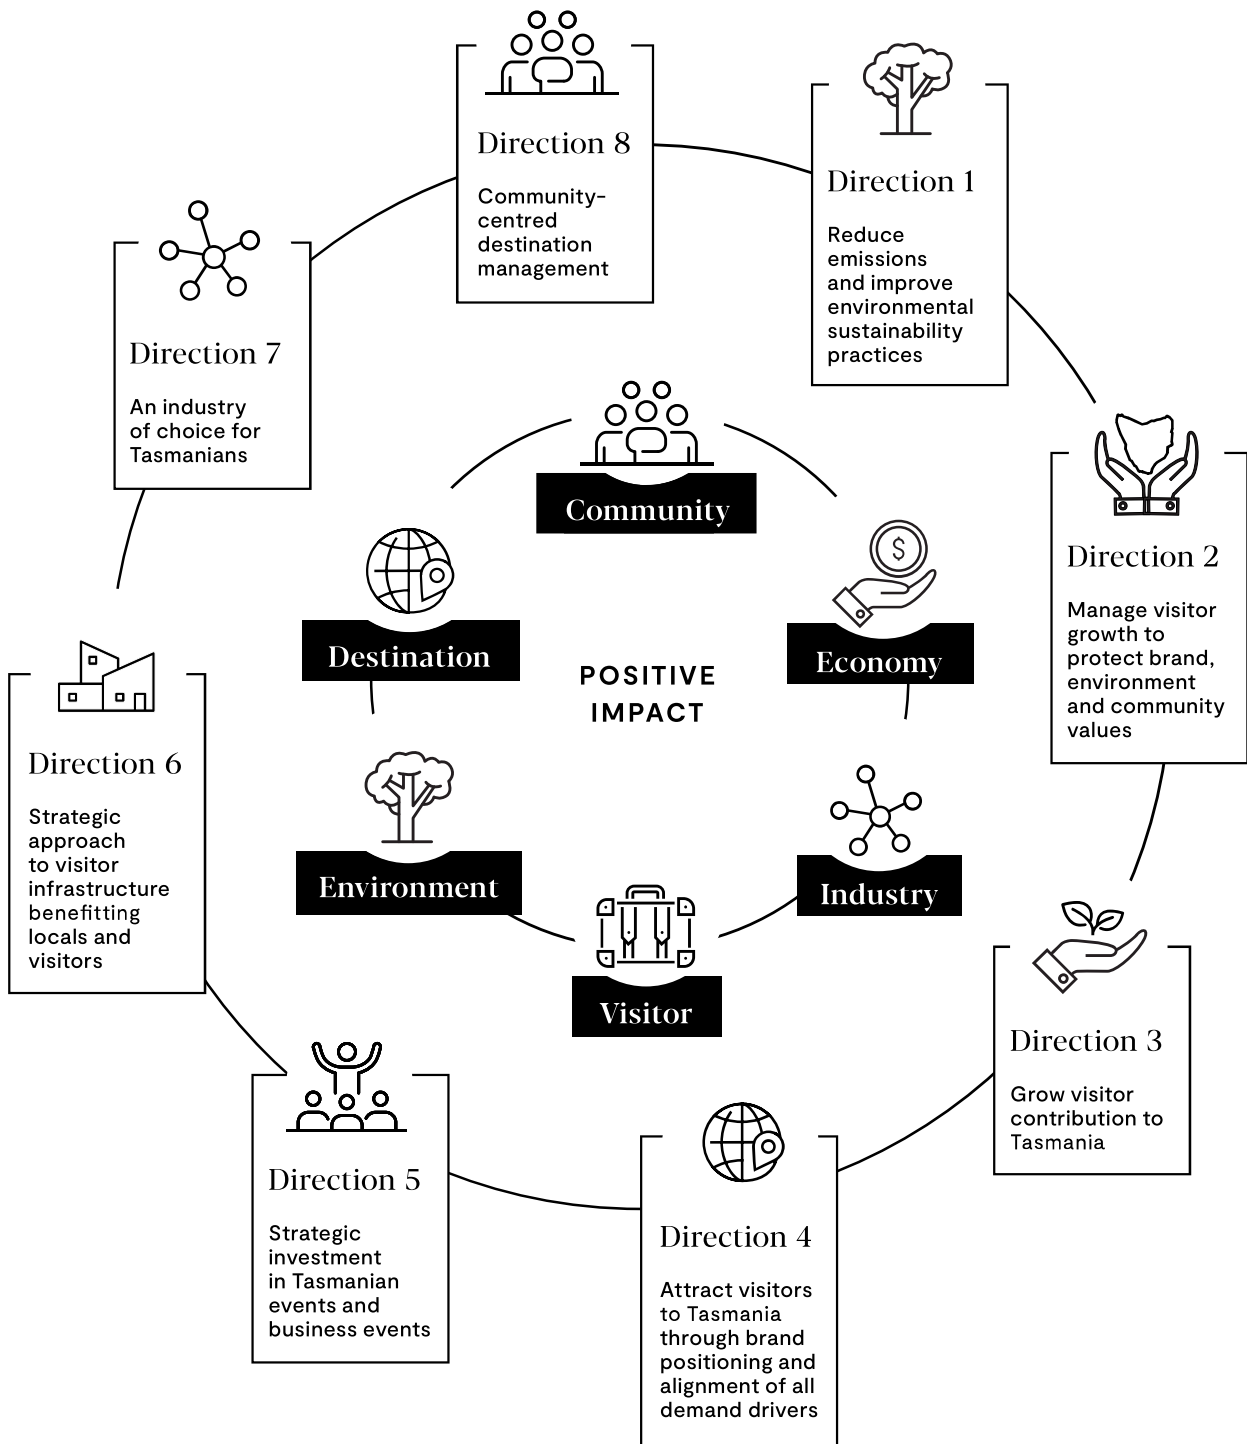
Direction 8

Community-centred destination management

Direction 1

Reduce emissions and improve environmental sustainability practices

Direction 7

An industry of choice for Tasmanians

Direction 2

Manage visitor growth to protect brand, environment and community values

Community

Destination

Economy

POSITIVE IMPACT

Environment

Industry

Visitor

Direction 6

Strategic approach to visitor infrastructure benefitting locals and visitors

Direction 3

Grow visitor contribution to Tasmania

Direction 5

Strategic investment in Tasmanian events and business events

Direction 4

Attract visitors to Tasmania through brand positioning and alignment of all demand drivers